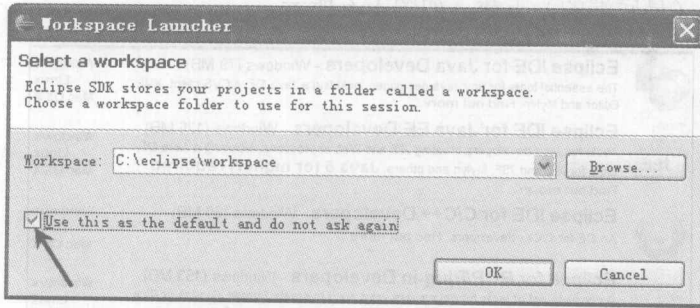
Workspace Launcher

Select a workspace

Eclipse SDK stores your projects in a folder called a workspace.
Choose a workspace folder to use for this session.

Workspace: C:\eclipse\workspace

Browse...

Use this as the default and do not ask again

OK

Cancel